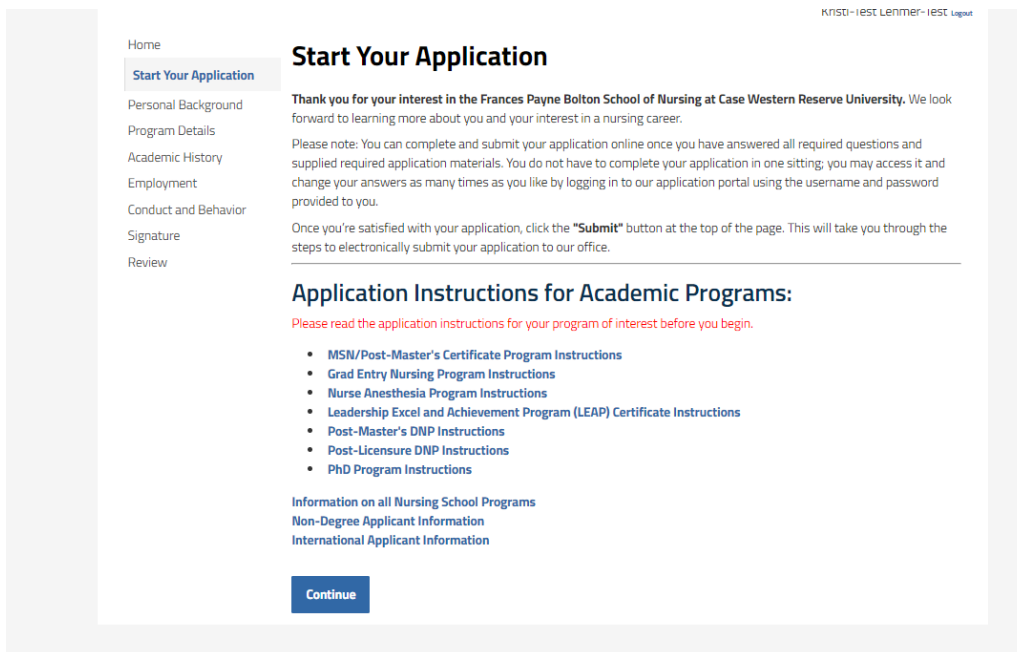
Kristi-Test Lehmer-Test Logout

Home
Start Your Application
Personal Background
Program Details
Academic History
Employment
Conduct and Behavior
Signature
Review

Start Your Application

**Thank you for your interest in the Frances Payne Bolton School of Nursing at Case Western Reserve University.** We look forward to learning more about you and your interest in a nursing career.

Please note: You can complete and submit your application online once you have answered all required questions and supplied required application materials. You do not have to complete your application in one sitting; you may access it and change your answers as many times as you like by logging in to our application portal using the username and password provided to you.

Once you're satisfied with your application, click the **"Submit"** button at the top of the page. This will take you through the steps to electronically submit your application to our office.

Application Instructions for Academic Programs:

Please read the application instructions for your program of interest before you begin.

- MSN/Post-Master's Certificate Program Instructions
- Grad Entry Nursing Program Instructions
- Nurse Anesthesia Program Instructions
- Leadership Excel and Achievement Program (LEAP) Certificate Instructions
- Post-Master's DNP Instructions
- Post-Licensure DNP Instructions
- PhD Program Instructions

Information on all Nursing School Programs
Non-Degree Applicant Information
International Applicant Information

Continue